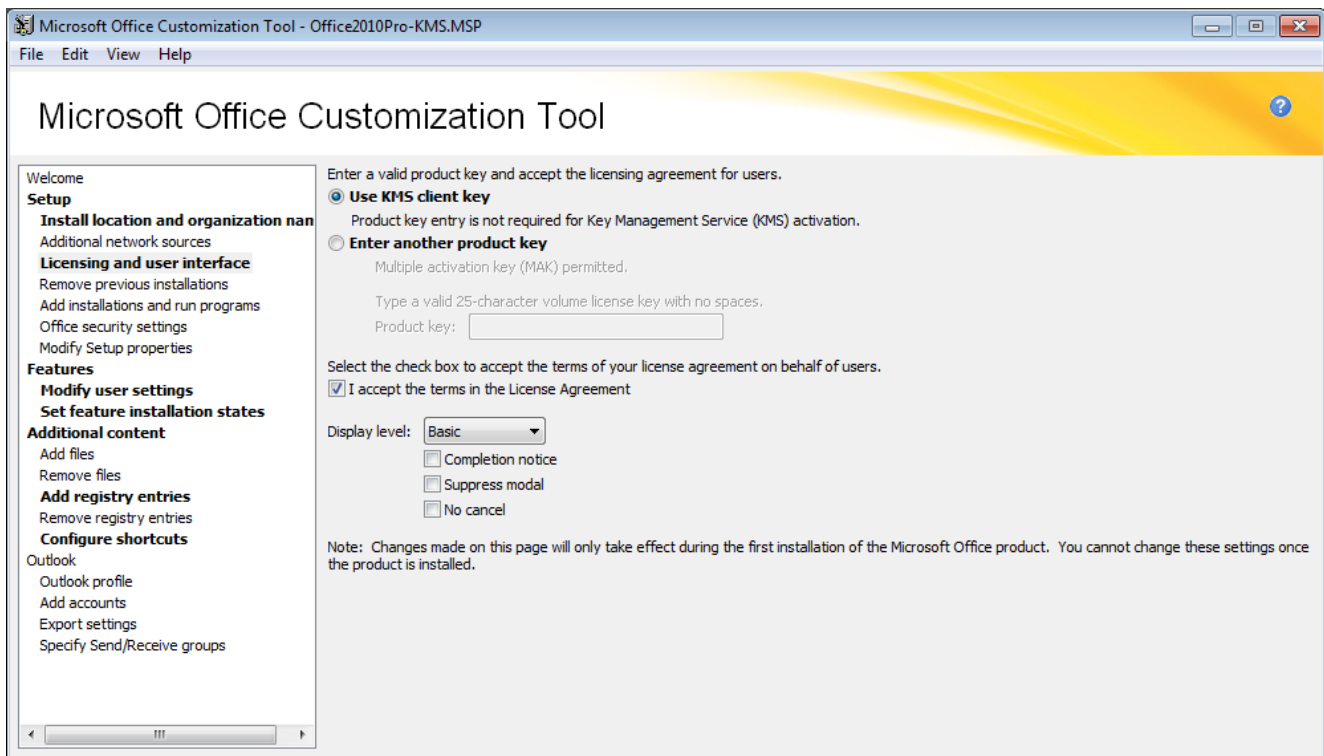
Microsoft Office Customization Tool - Office2010Pro-KMS.MSP

File Edit View Help

Microsoft Office Customization Tool

Welcome
Setup
Install location and organization nan
Additional network sources
Licensing and user interface
Remove previous installations
Add installations and run programs
Office security settings
Modify Setup properties
Features
Modify user settings
Set feature installation states
Additional content
Add files
Remove files
Add registry entries
Remove registry entries
Configure shortcuts
Outlook
Outlook profile
Add accounts
Export settings
Specify Send/Receive groups

Enter a valid product key and accept the licensing agreement for users.

Use KMS client key

Product key entry is not required for Key Management Service (KMS) activation.

Enter another product key

Multiple activation key (MAK) permitted.

Type a valid 25-character volume license key with no spaces.

Product key:

Select the check box to accept the terms of your license agreement on behalf of users.

I accept the terms in the License Agreement

Display level: Basic

Completion notice

Suppress modal

No cancel

Note: Changes made on this page will only take effect during the first installation of the Microsoft Office product. You cannot change these settings once the product is installed.